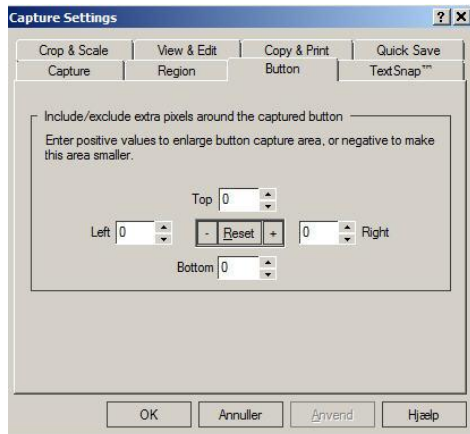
Capture Settings

? X

Crop & Scale | View & Edit | Copy & Print | Quick Save

Capture | Region | Button | TextSnap™

Include/exclude extra pixels around the captured button

Enter positive values to enlarge button capture area, or negative to make this area smaller.

Top 0

Left 0

- Reset +

0 Right

Bottom 0

OK | Annuller | Anvend | Hjælp